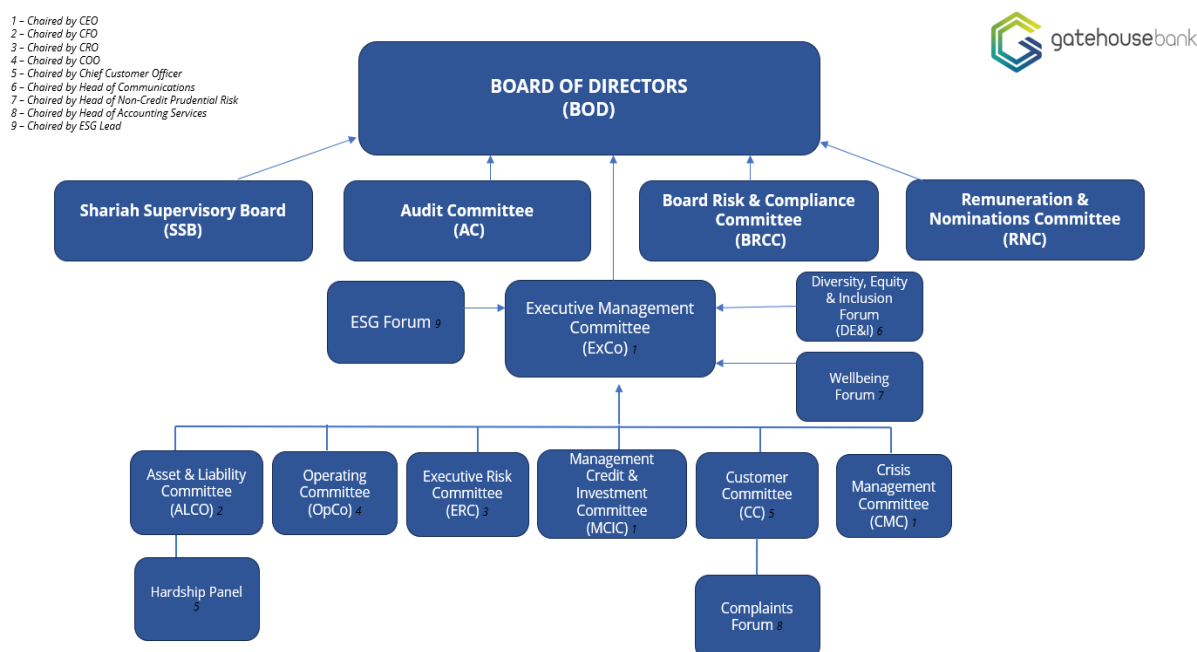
1 – Chaired by CEO
2 – Chaired by CFO
3 – Chaired by CRO
4 – Chaired by COO
5 – Chaired by Chief Customer Officer
6 – Chaired by Head of Communications
7 – Chaired by Head of Non-Credit Prudential Risk
8 – Chaired by Head of Accounting Services
9 – Chaired by ESG Lead

gatehousebank

BOARD OF DIRECTORS (BOD)

Shariah Supervisory Board (SSB)

Audit Committee (AC)

Board Risk & Compliance Committee (BRCC)

Remuneration & Nominations Committee (RNC)

ESG Forum 9

Executive Management Committee (ExCo) 1

Diversity, Equity & Inclusion Forum (DE&I) 6

Wellbeing Forum 7

Asset & Liability Committee (ALCO) 2

Operating Committee (OpCo) 4

Executive Risk Committee (ERC) 3

Management Credit & Investment Committee (MCIC) 1

Customer Committee (CC) 5

Crisis Management Committee (CMC) 1

Hardship Panel 5

Complaints Forum 8